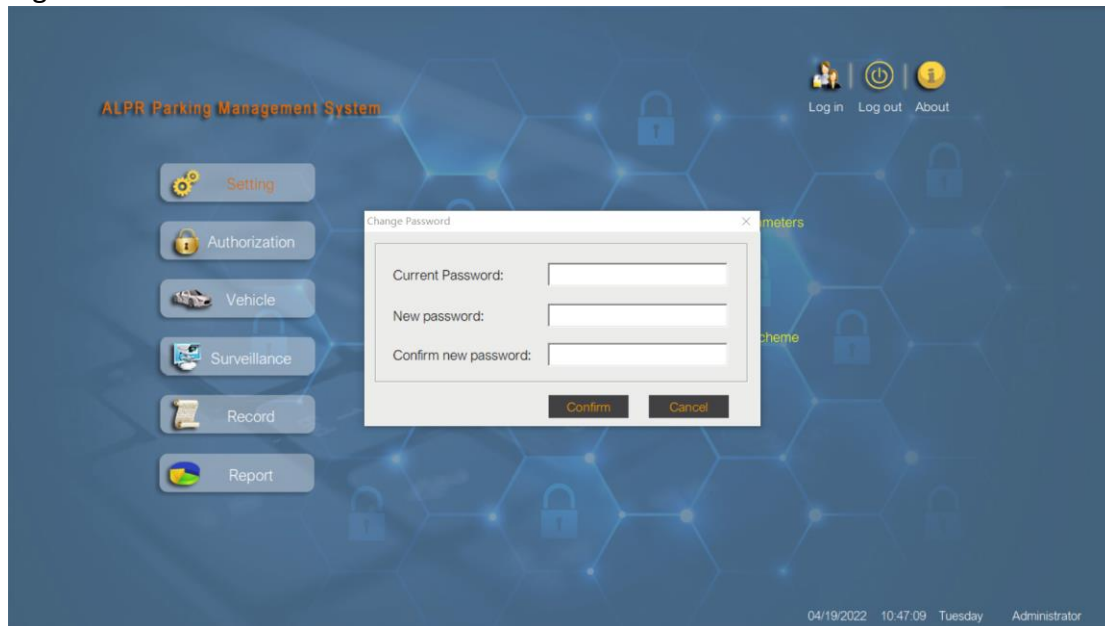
ALPR Parking Management System

Log in Log out About

Setting

Authorization

Vehicle

Surveillance

Record

Report

Change Password

Current Password:

New password:

Confirm new password:

Confirm Cancel

meters

cheme

04/19/2022 10:47:09 Tuesday Administrator